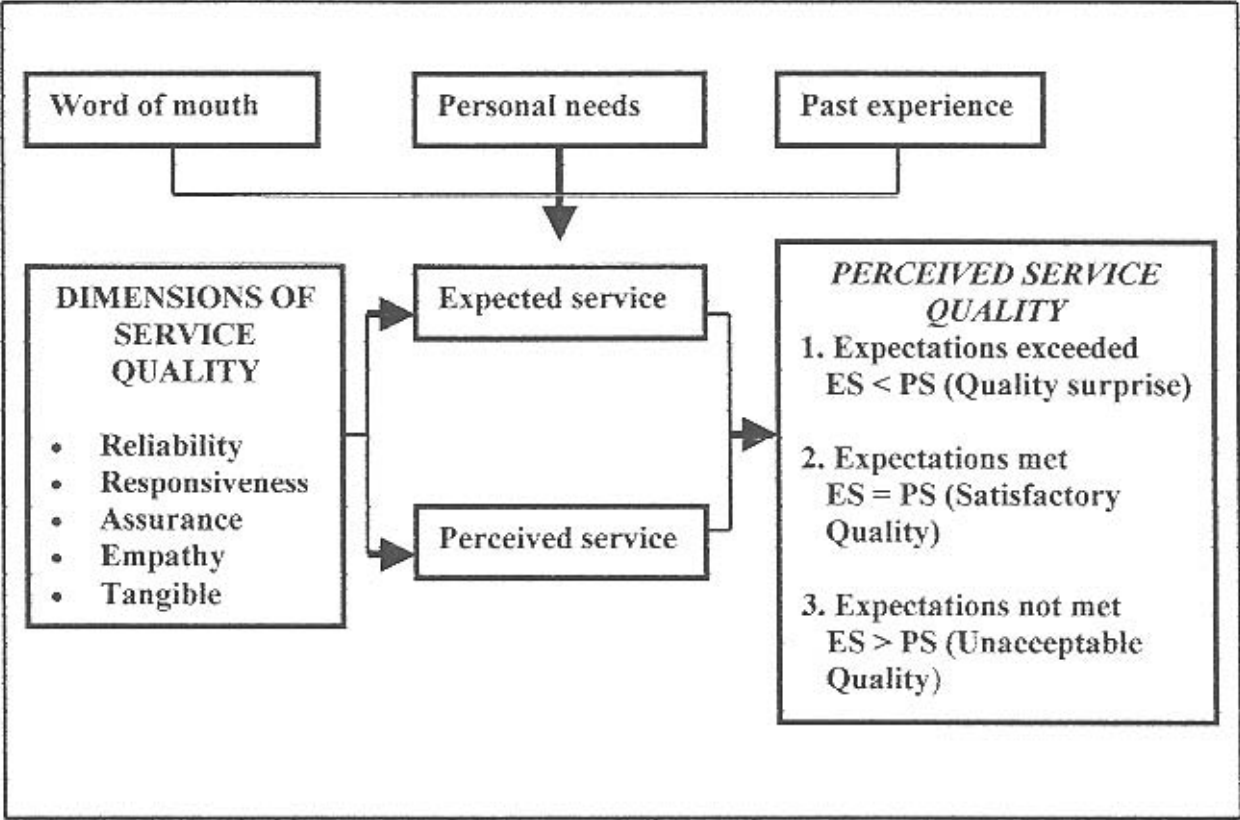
Word of mouth

Personal needs

Past experience

DIMENSIONS OF SERVICE QUALITY

- Reliability
- Responsiveness
- Assurance
- Empathy
- Tangible

Expected service

Perceived service

*PERCEIVED SERVICE QUALITY*

1. Expectations exceeded
ES < PS (Quality surprise)

2. Expectations met
ES = PS (Satisfactory Quality)

3. Expectations not met
ES > PS (Unacceptable Quality)